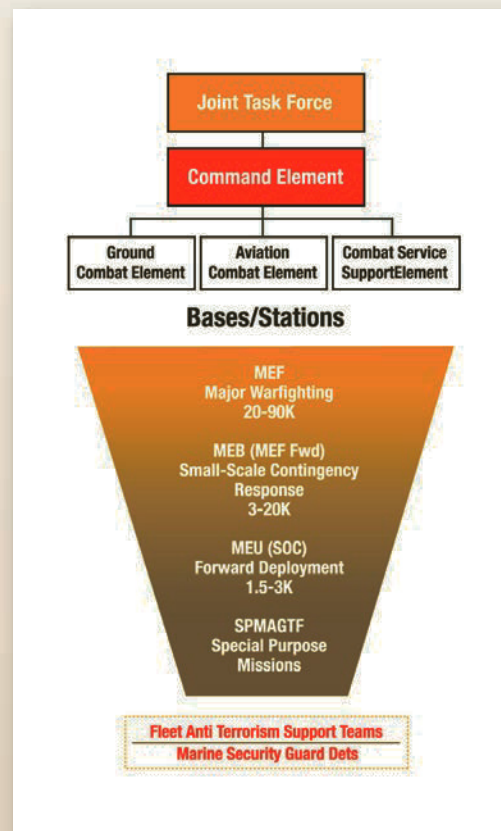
Joint Task Force

Command Element

Ground Combat Element

Aviation Combat Element

Combat Service SupportElement

Bases/Stations

MEF
Major Warfighting
20-90K

MEB (MEF Fwd)
Small-Scale Contingency Response
3-20K

MEU (SOC)
Forward Deployment
1.5-3K

SPMAGTF
Special Purpose Missions

Fleet Anti Terrorism Support Teams
Marine Security Guard Dets